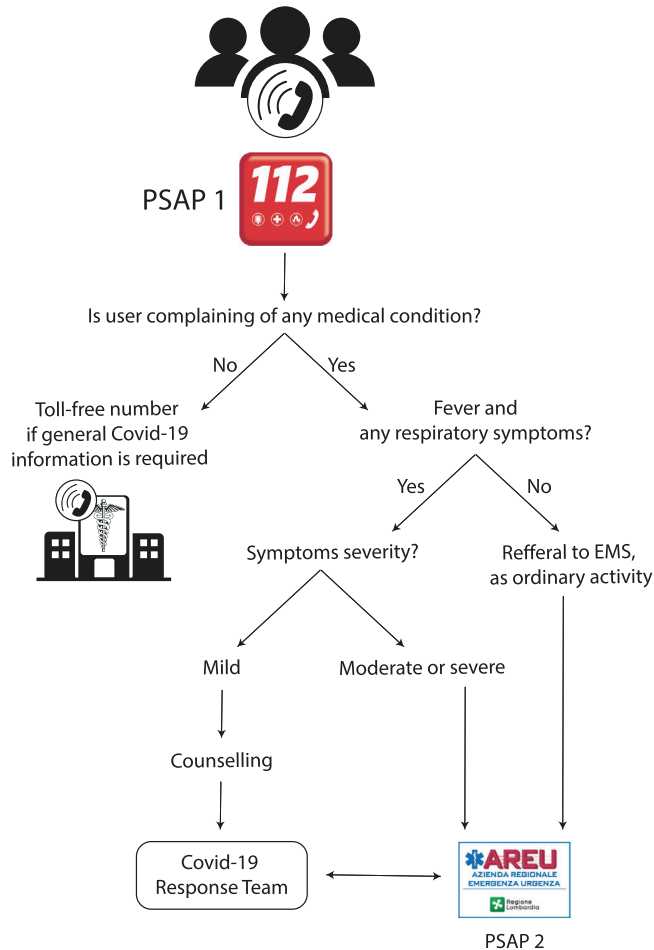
PSAP 1

112

Is user complaining of any medical condition?

No

Yes

Toll-free number if general Covid-19 information is required

Fever and any respiratory symptoms?

Yes

No

Symptoms severity?

Refferal to EMS, as ordinary activity

Mild

Moderate or severe

Counselling

Covid-19 Response Team

AREU
AZIENDA REGIONALE EMERGENZA URGENZA
Regione Lombardia

PSAP 2